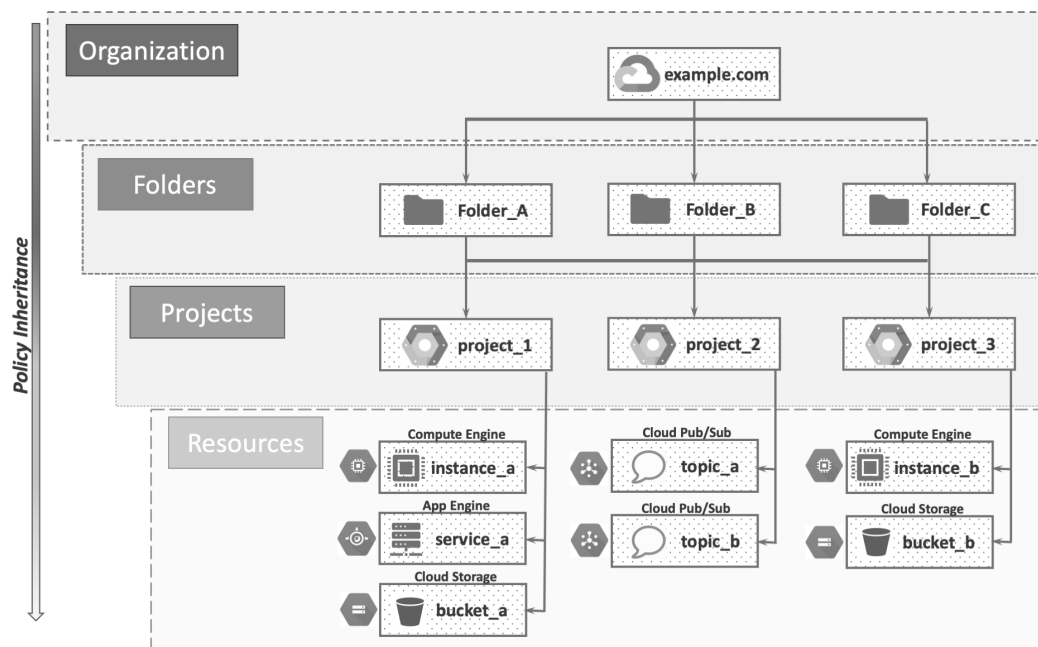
Policy Inheritance

Organization

example.com

Folders

Folder_A

Folder_B

Folder_C

Projects

project_1

project_2

project_3

Resources

Compute Engine
instance_a

App Engine
service_a

Cloud Storage
bucket_a

Cloud Pub/Sub
topic_a

Cloud Pub/Sub
topic_b

Compute Engine
instance_b

Cloud Storage
bucket_b